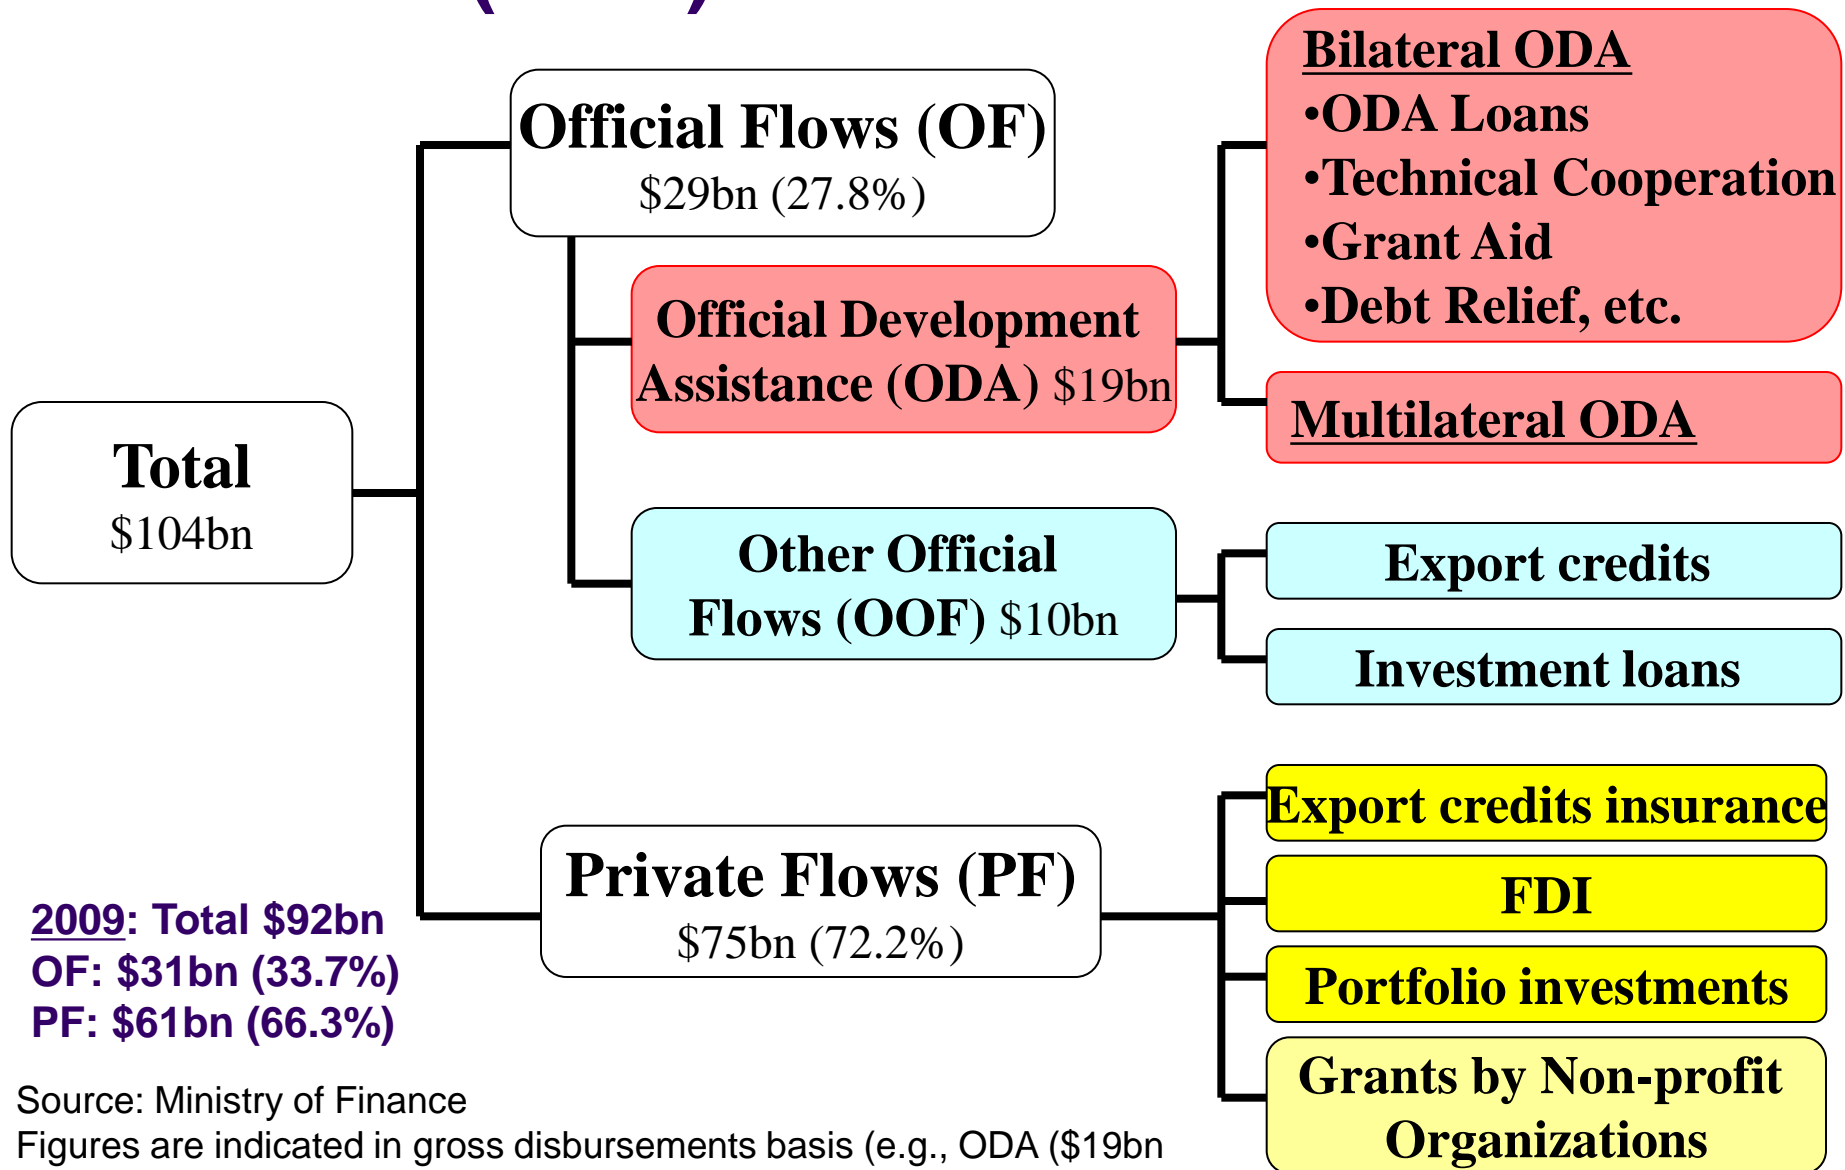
Total
$104bn

Official Flows (OF)
$29bn (27.8%)

Official Development Assistance (ODA) $19bn

Bilateral ODA
•ODA Loans
•Technical Cooperation
•Grant Aid
•Debt Relief, etc.

Multilateral ODA

Other Official Flows (OOF) $10bn

Export credits

Investment loans

Private Flows (PF)
$75bn (72.2%)

Export credits insurance

FDI

Portfolio investments

Grants by Non-profit Organizations

2009: Total $92bn
OF: $31bn (33.7%)
PF: $61bn (66.3%)

Source: Ministry of Finance
Figures are indicated in gross disbursements basis (e.g., ODA ($19bn